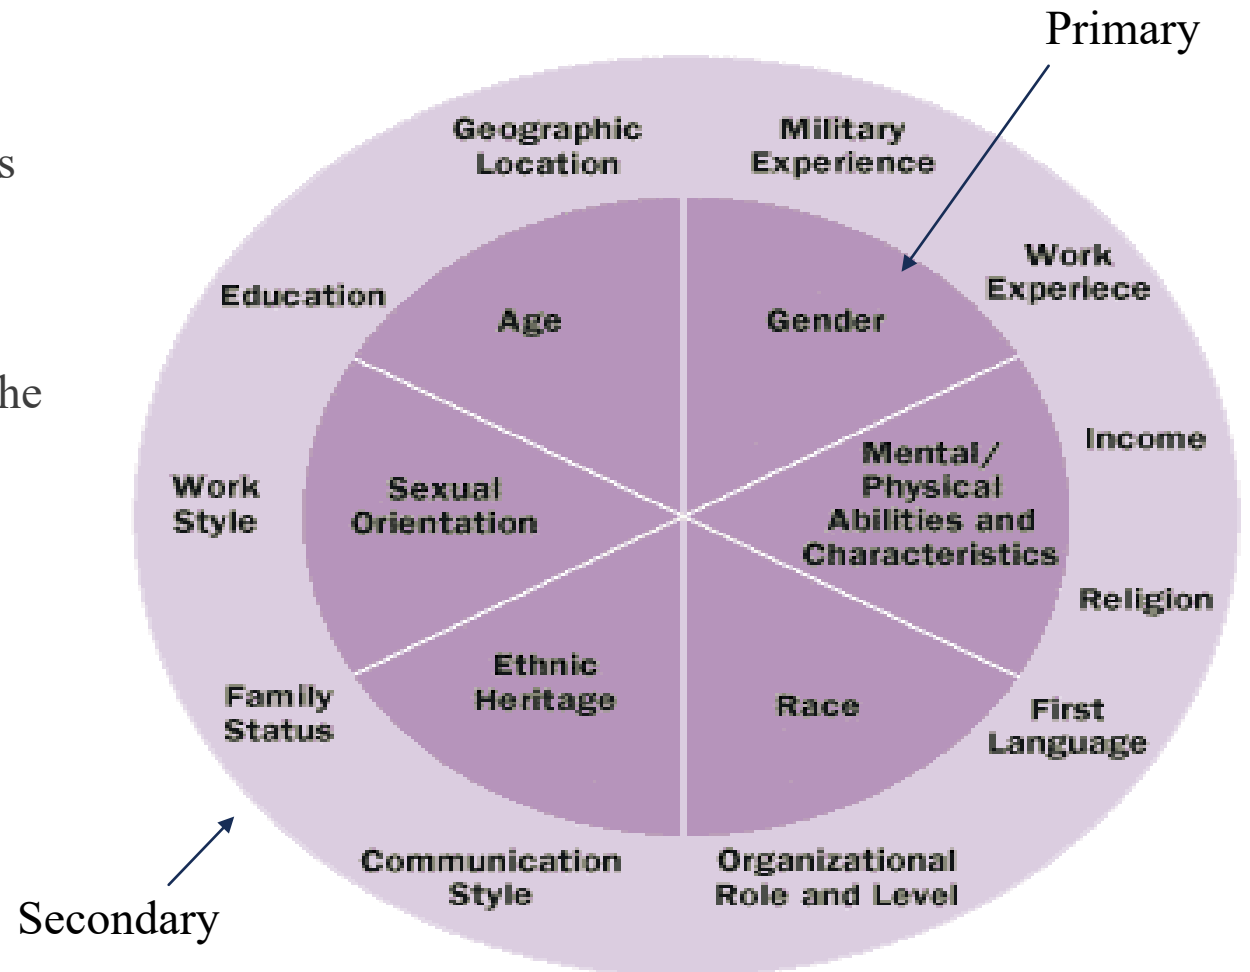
s

he

Primary

Geographic Location

Military Experience

Work Experiece

Education

Age

Gender

Income

Work Style

Sexual Orientation

Mental/ Physical Abilities and Characteristics

Religion

Family Status

Ethnic Heritage

Race

First Language

Communication Style

Organizational Role and Level

Secondary